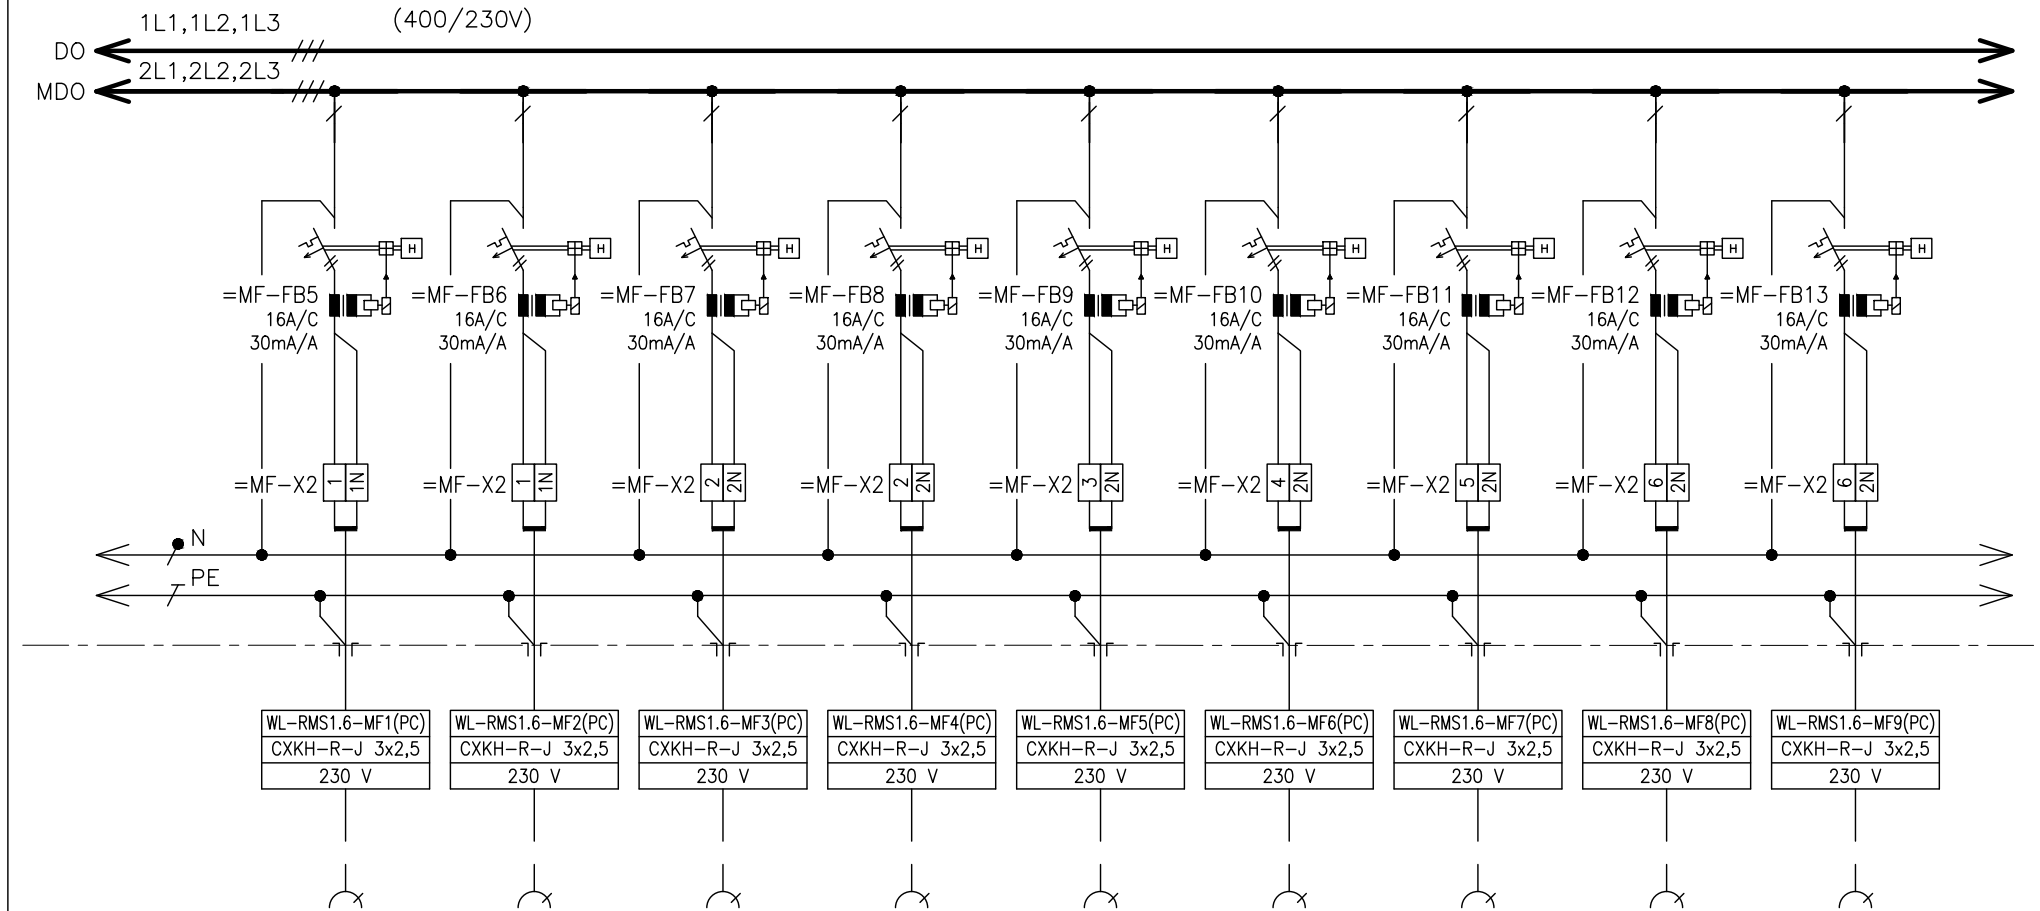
1L1,1L2,1L3
(400/230V)
DO
2L1,2L2,2L3
MDO

H H H H H H H H H

=MF–FB5
16A/C
30mA/A

=MF–FB6
16A/C
30mA/A

=MF–FB7
16A/C
30mA/A

=MF–FB8
16A/C
30mA/A

=MF–FB9
16A/C
30mA/A

=MF–FB10
16A/C
30mA/A

=MF–FB11
16A/C
30mA/A

=MF–FB12
16A/C
30mA/A

=MF–FB13
16A/C
30mA/A

=MF–X2 1 1N
=MF–X2 1 1N
=MF–X2 2 2N
=MF–X2 2 2N
=MF–X2 3 2N
=MF–X2 4 2N
=MF–X2 5 2N
=MF–X2 6 2N
=MF–X2 6 2N

N
PE

| WL–RMS1.6–MF1(PC) |
|---|
| CXKH–R–J 3x2,5 |
| 230 V |

| WL–RMS1.6–MF2(PC) |
|---|
| CXKH–R–J 3x2,5 |
| 230 V |

| WL–RMS1.6–MF3(PC) |
|---|
| CXKH–R–J 3x2,5 |
| 230 V |

| WL–RMS1.6–MF4(PC) |
|---|
| CXKH–R–J 3x2,5 |
| 230 V |

| WL–RMS1.6–MF5(PC) |
|---|
| CXKH–R–J 3x2,5 |
| 230 V |

| WL–RMS1.6–MF6(PC) |
|---|
| CXKH–R–J 3x2,5 |
| 230 V |

| WL–RMS1.6–MF7(PC) |
|---|
| CXKH–R–J 3x2,5 |
| 230 V |

| WL–RMS1.6–MF8(PC) |
|---|
| CXKH–R–J 3x2,5 |
| 230 V |

| WL–RMS1.6–MF9(PC) |
|---|
| CXKH–R–J 3x2,5 |
| 230 V |